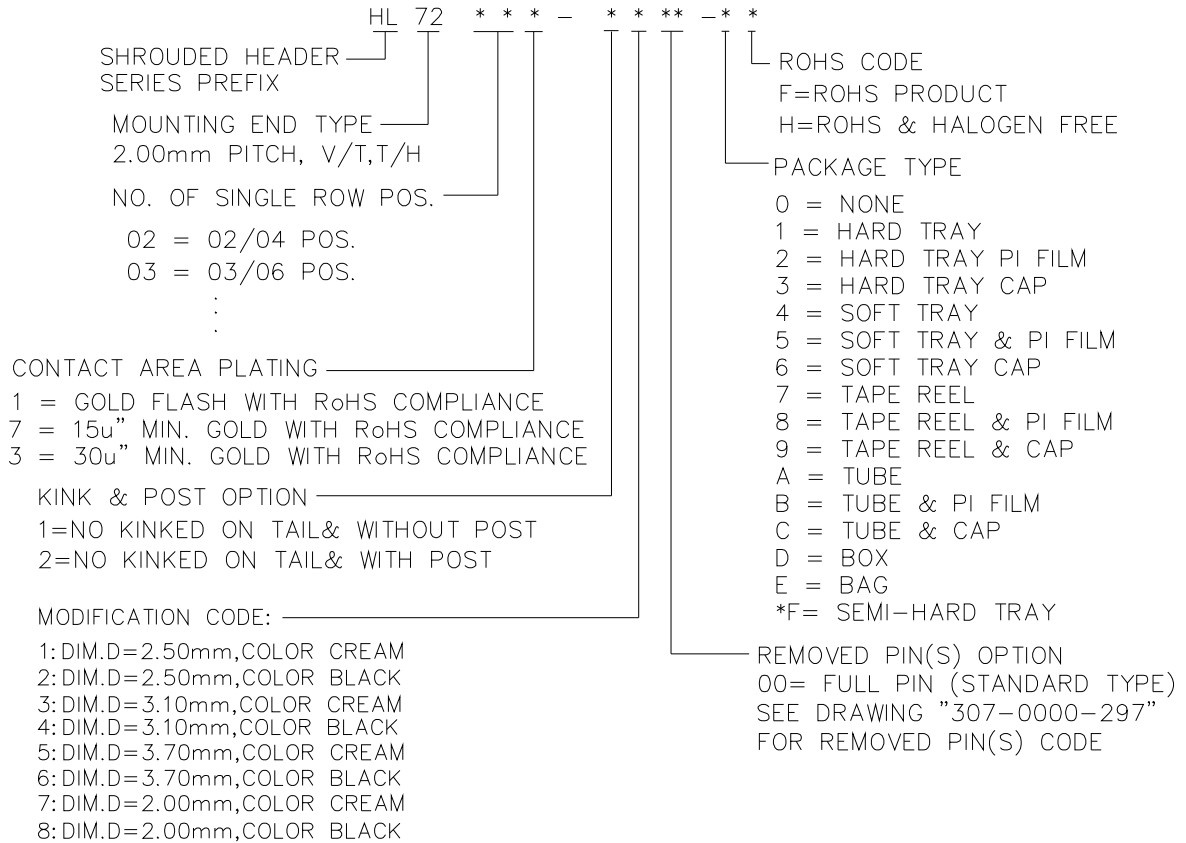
HL 72 * * * – * * ** –* *

SHROUDED HEADER
SERIES PREFIX

MOUNTING END TYPE
2.00mm PITCH, V/T,T/H

NO. OF SINGLE ROW POS.

02 = 02/04 POS.
03 = 03/06 POS.
⋮

CONTACT AREA PLATING
1 = GOLD FLASH WITH RoHS COMPLIANCE
7 = 15u" MIN. GOLD WITH RoHS COMPLIANCE
3 = 30u" MIN. GOLD WITH RoHS COMPLIANCE

KINK & POST OPTION
1=NO KINKED ON TAIL& WITHOUT POST
2=NO KINKED ON TAIL& WITH POST

MODIFICATION CODE:
1: DIM.D=2.50mm,COLOR CREAM
2: DIM.D=2.50mm,COLOR BLACK
3: DIM.D=3.10mm,COLOR CREAM
4: DIM.D=3.10mm,COLOR BLACK
5: DIM.D=3.70mm,COLOR CREAM
6: DIM.D=3.70mm,COLOR BLACK
7: DIM.D=2.00mm,COLOR CREAM
8: DIM.D=2.00mm,COLOR BLACK

ROHS CODE
F=ROHS PRODUCT
H=ROHS & HALOGEN FREE

PACKAGE TYPE
0 = NONE
1 = HARD TRAY
2 = HARD TRAY PI FILM
3 = HARD TRAY CAP
4 = SOFT TRAY
5 = SOFT TRAY & PI FILM
6 = SOFT TRAY CAP
7 = TAPE REEL
8 = TAPE REEL & PI FILM
9 = TAPE REEL & CAP
A = TUBE
B = TUBE & PI FILM
C = TUBE & CAP
D = BOX
E = BAG
*F= SEMI-HARD TRAY

REMOVED PIN(S) OPTION
00= FULL PIN (STANDARD TYPE)
SEE DRAWING "307–0000–297"
FOR REMOVED PIN(S) CODE